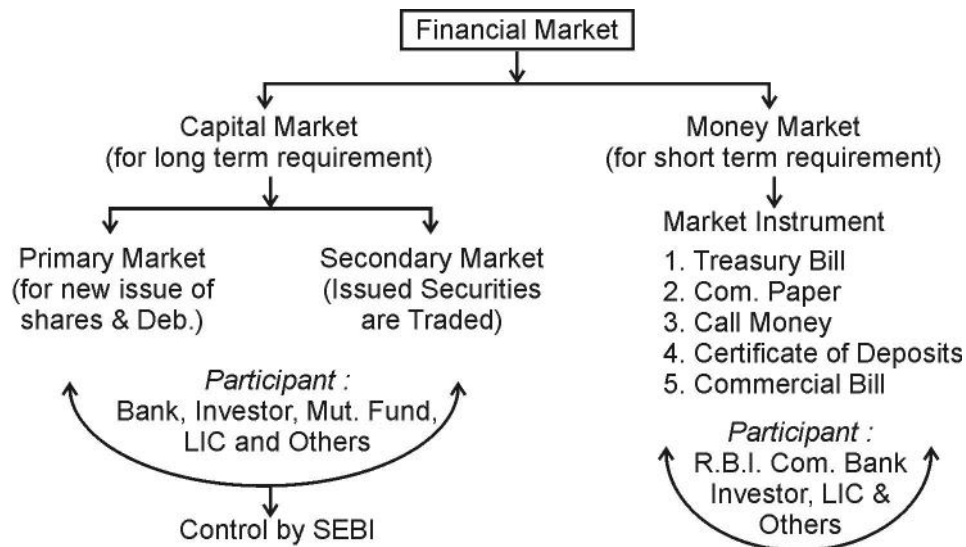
Financial Market

Capital Market
(for long term requirement)

Primary Market
(for new issue of shares & Deb.)

Secondary Market
(Issued Securities are Traded)

Participant :
Bank, Investor, Mut. Fund, LIC and Others

Control by SEBI

Money Market
(for short term requirement)

Market Instrument
1. Treasury Bill
2. Com. Paper
3. Call Money
4. Certificate of Deposits
5. Commercial Bill

Participant :
R.B.I. Com. Bank Investor, LIC & Others